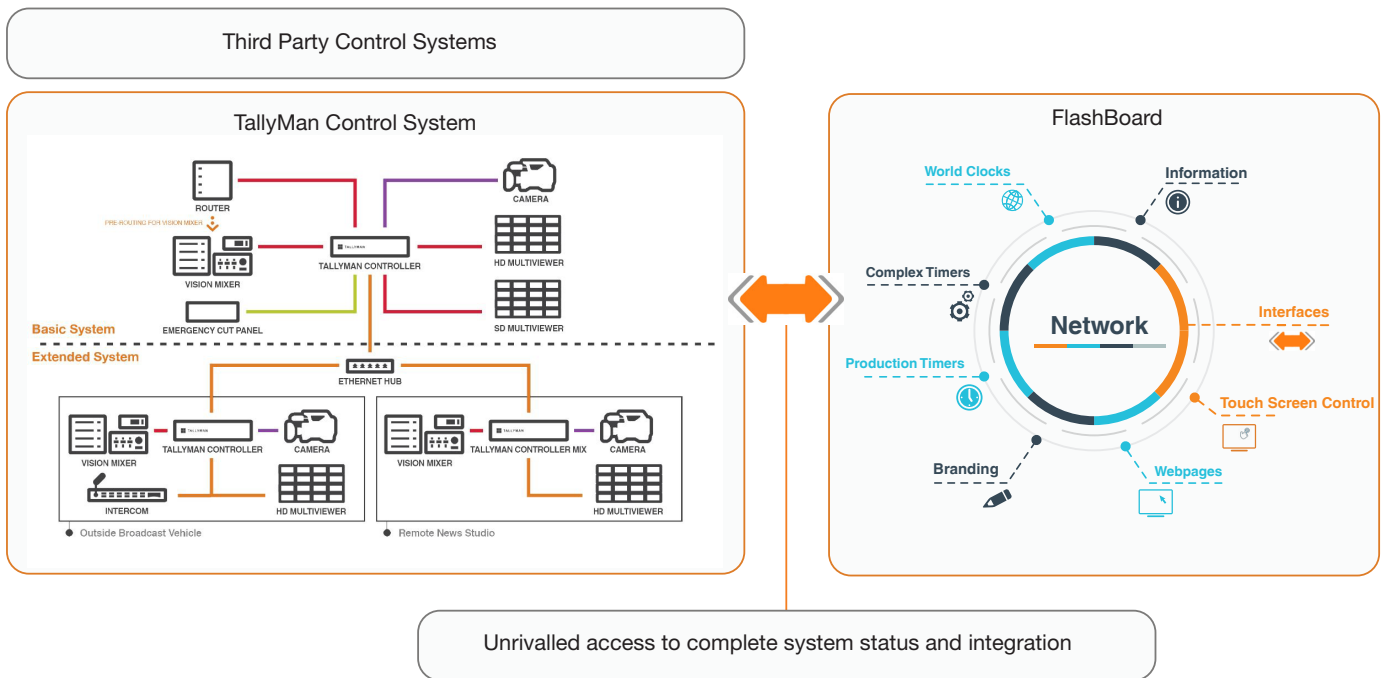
Third Party Control Systems

TallyMan Control System

ROUTER

PRE-ROUTING FOR VISION MIXER

VISION MIXER

TALLYMAN

TALLYMAN CONTROLLER

CAMERA

HD MULTIVIEWER

EMERGENCY CUT PANEL

SD MULTIVIEWER

Basic System

Extended System

ETHERNET HUB

VISION MIXER

TALLYMAN CONTROLLER

CAMERA

INTERCOM

HD MULTIVIEWER

Outside Broadcast Vehicle

VISION MIXER

TALLYMAN CONTROLLER MIX

CAMERA

HD MULTIVIEWER

Remote News Studio

FlashBoard

World Clocks

Information

Complex Timers

Network

Interfaces

Production Timers

Touch Screen Control

Branding

Webpages

Unrivalled access to complete system status and integration